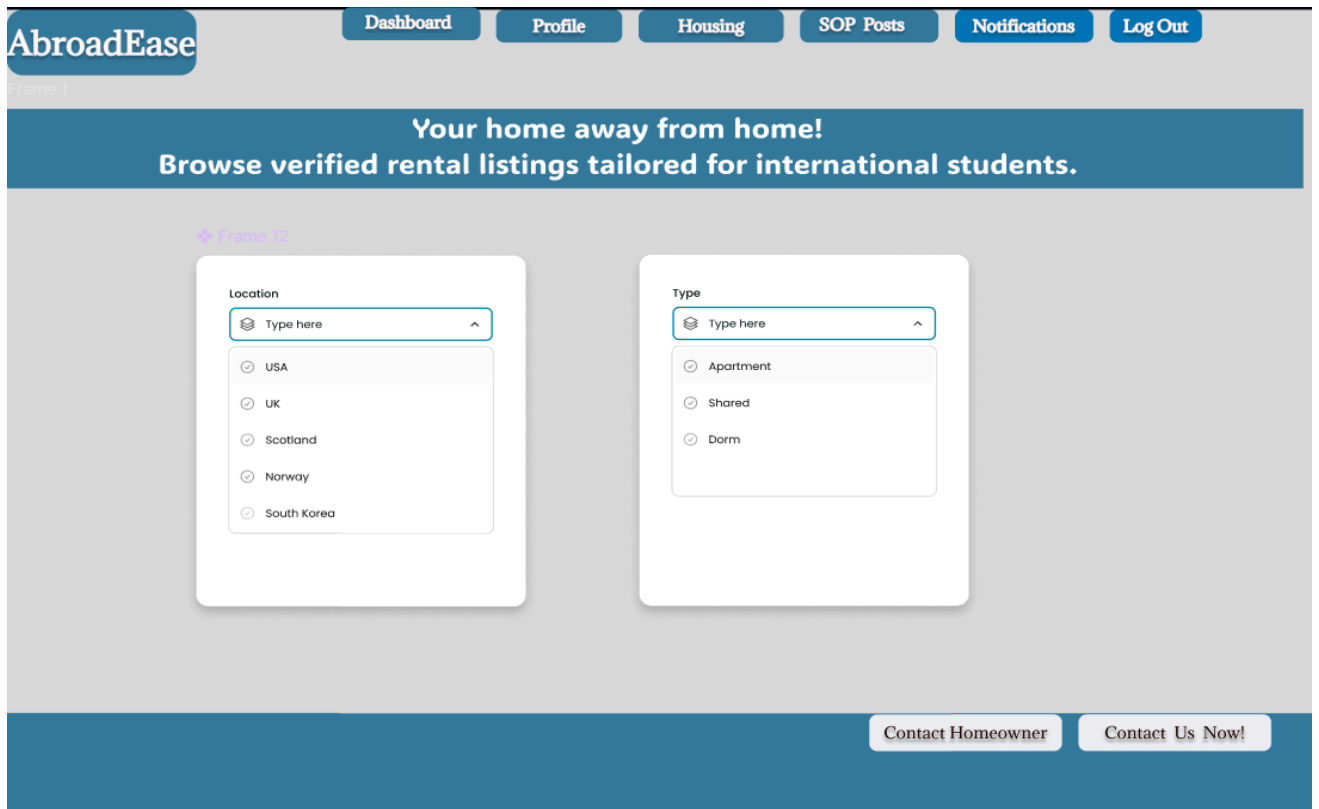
AbroadEase

Dashboard Profile Housing SOP Posts Notifications Log Out

Frame 1

Your home away from home!
Browse verified rental listings tailored for international students.

Frame 12

Location
Type here
USA
UK
Scotland
Norway
South Korea

Type
Type here
Apartment
Shared
Dorm

Contact Homeowner Contact Us Now!